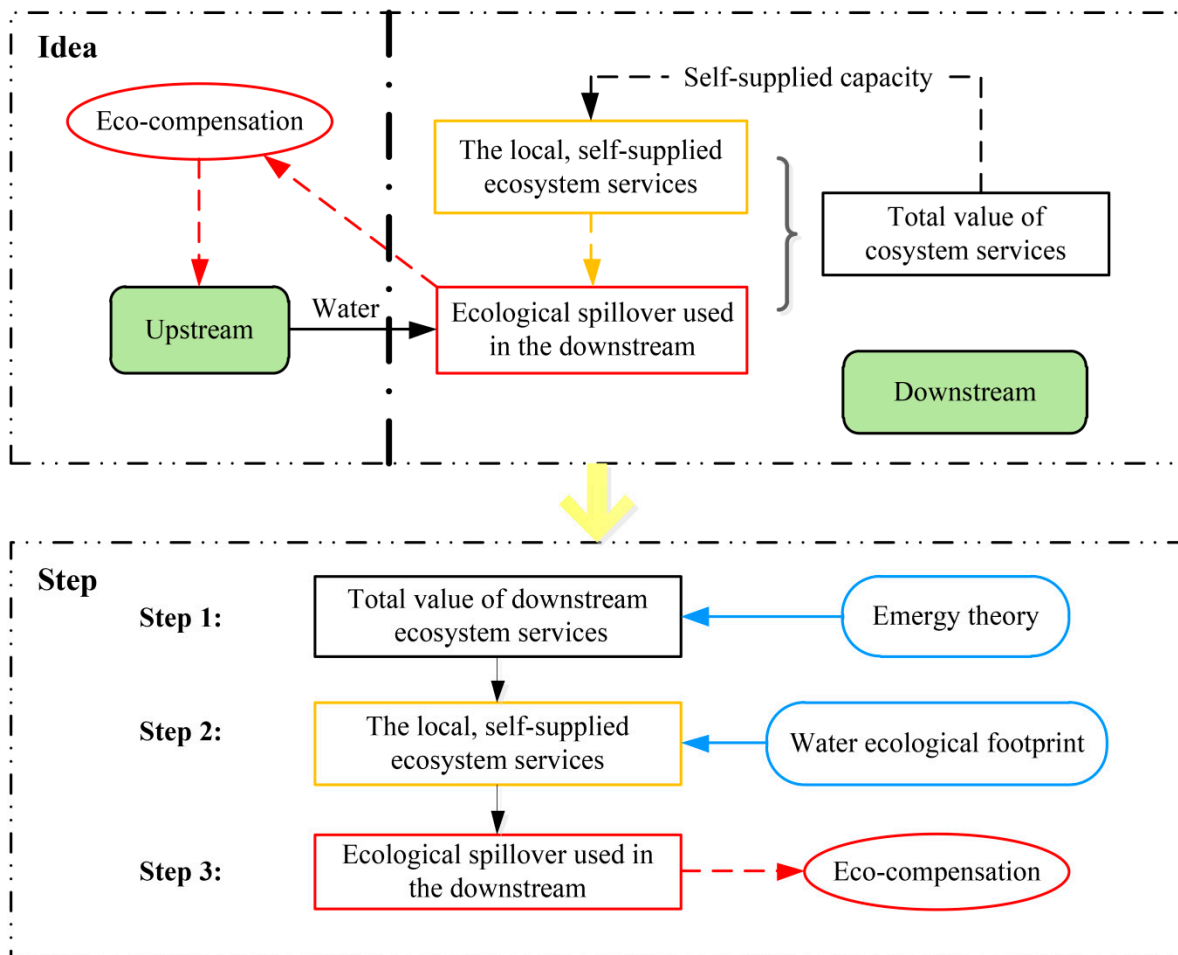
Idea

Self-supplied capacity

Eco-compensation

The local, self-supplied ecosystem services

Total value of cosystem services

Upstream

Water

Ecological spillover used in the downstream

Downstream

Step

Step 1:

Total value of downstream ecosystem services

Emergy theory

Step 2:

The local, self-supplied ecosystem services

Water ecological footprint

Step 3:

Ecological spillover used in the downstream

Eco-compensation